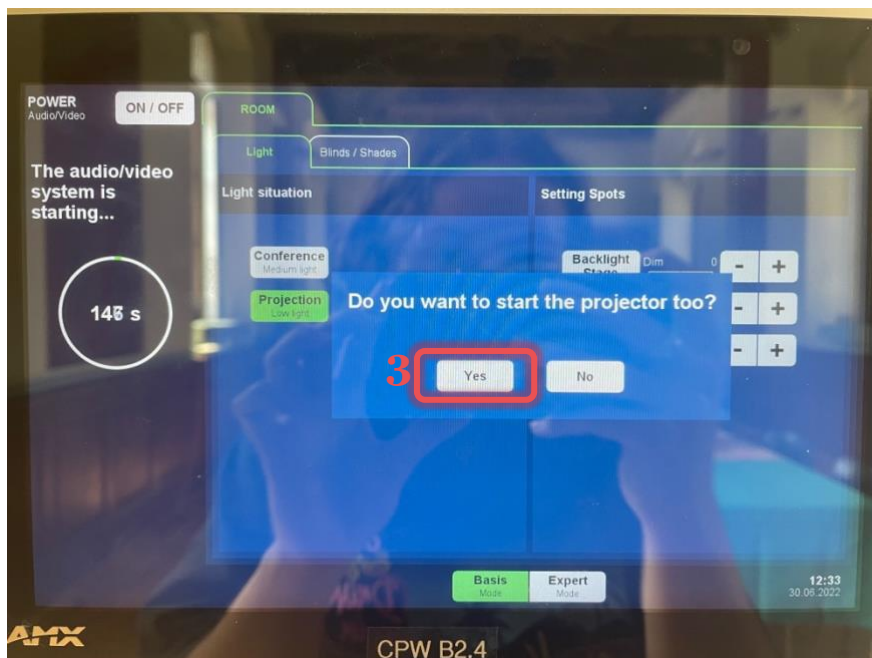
POWER
Audio/Video

ON / OFF

The audio/video system is starting...

14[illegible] s

ROOM

Light

Blinds / Shades

Light situation

Setting Spots

Conference
Medium light

Projection
Low light

Backlight
Stage

Dim

0

-

+

-

+

-

+

Do you want to start the projector too?

3

Yes

No

Basis
Mode

Expert
Mode

12:33
30.06.2022

AMX

CPW B2.4